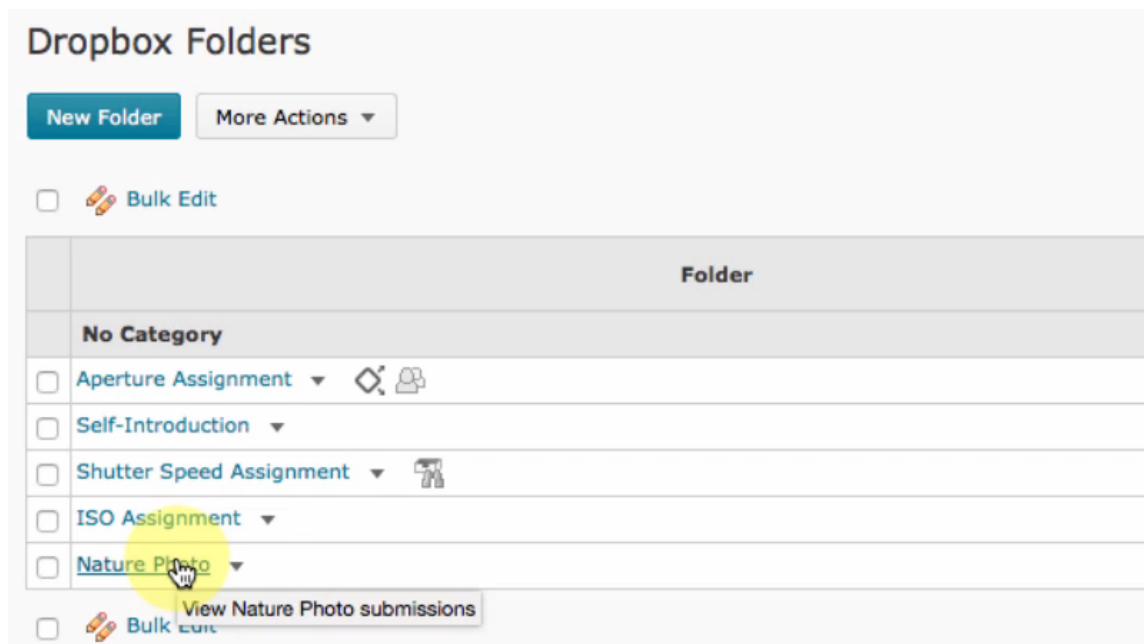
Dropbox Folders

New Folder

More Actions

Bulk Edit

| | Folder |
|---|---|
| | No Category |
| | Aperture Assignment |
| | Self-Introduction |
| | Shutter Speed Assignment |
| | ISO Assignment |
| | Nature Photo |

View Nature Photo submissions

Bulk Edit